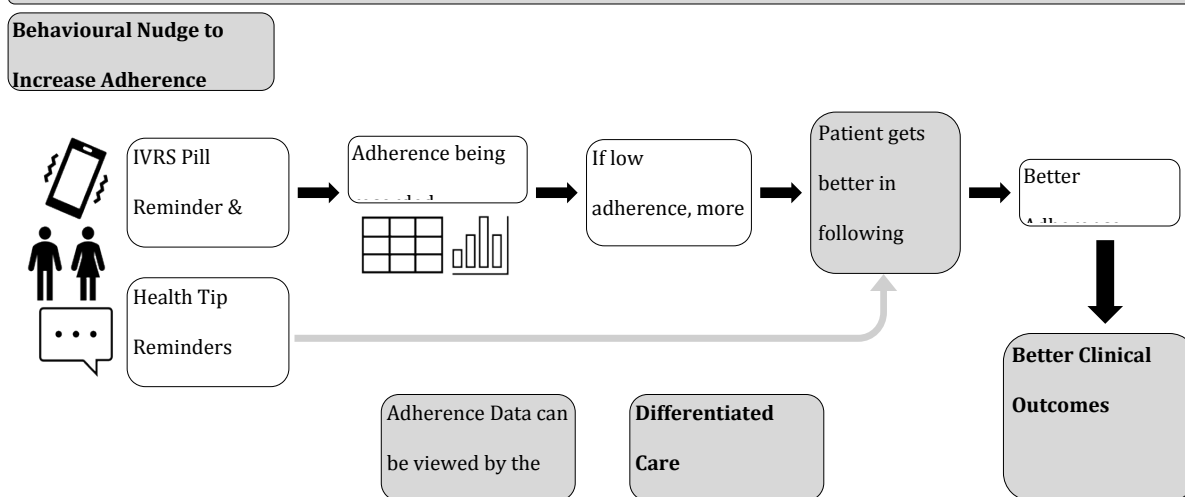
Behavioural Nudge to Increase Adherence

IVRS Pill Reminder &

Adherence being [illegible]

If low adherence, more

Patient gets better in following

Better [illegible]

Health Tip Reminders

Better Clinical Outcomes

Adherence Data can be viewed by the

Differentiated Care